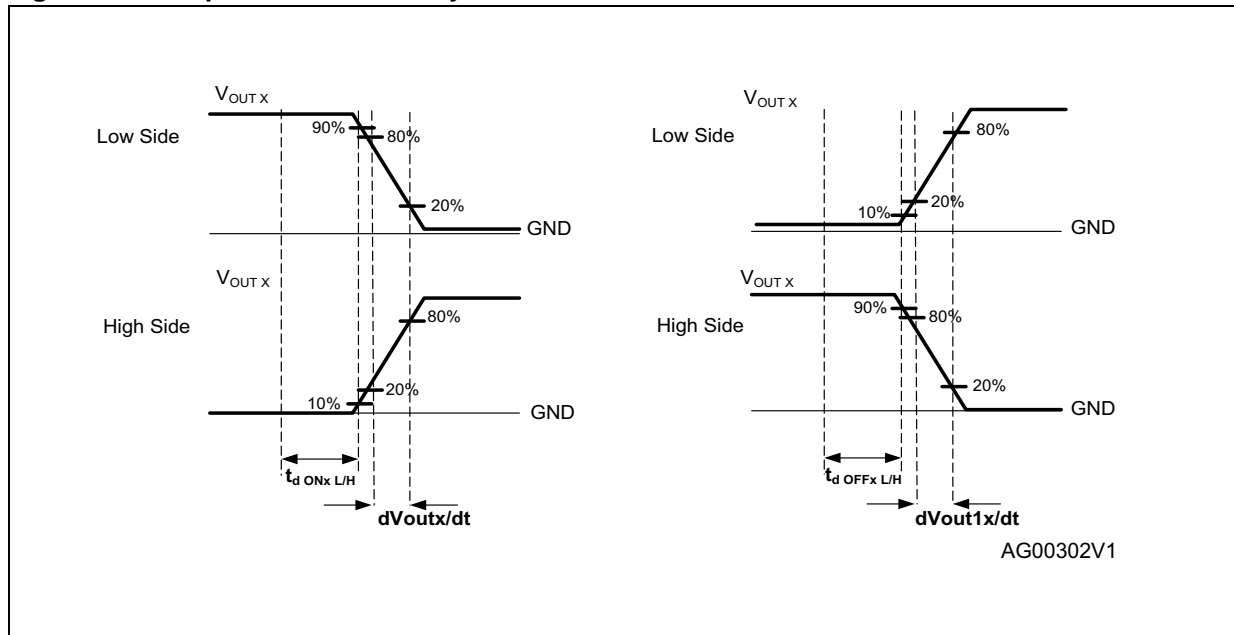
$V_{OUT\ X}$

Low Side

90%

80%

20%

GND

$V_{OUT\ X}$

High Side

80%

20%

10%

GND

$t_{d\ ONx\ L/H}$

dVoutx/dt

$V_{OUT\ X}$

Low Side

80%

20%

10%

GND

$V_{OUT\ X}$

High Side

90%

80%

20%

GND

$t_{d\ OFFx\ L/H}$

dVout1x/dt

AG00302V1